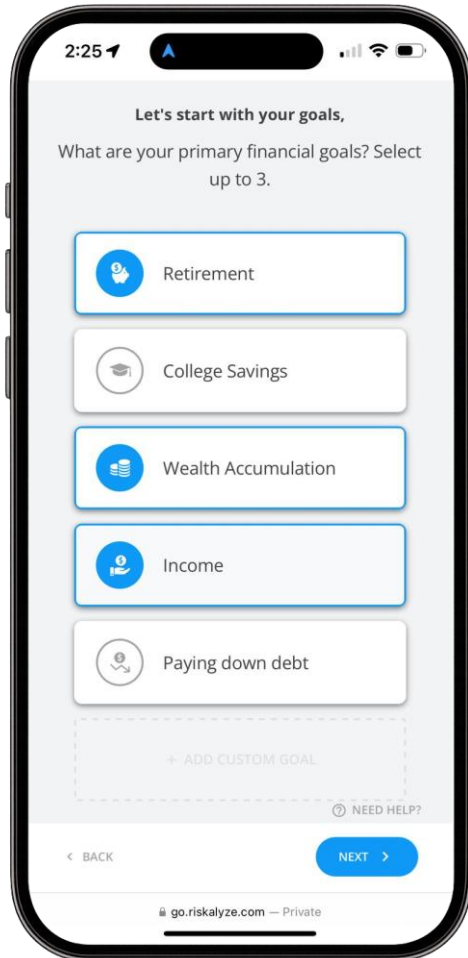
2:25

Let's start with your goals,

What are your primary financial goals? Select up to 3.

Retirement

College Savings

Wealth Accumulation

Income

Paying down debt

+ ADD CUSTOM GOAL

NEED HELP?

< BACK

NEXT >

go.riskalyze.com — Private